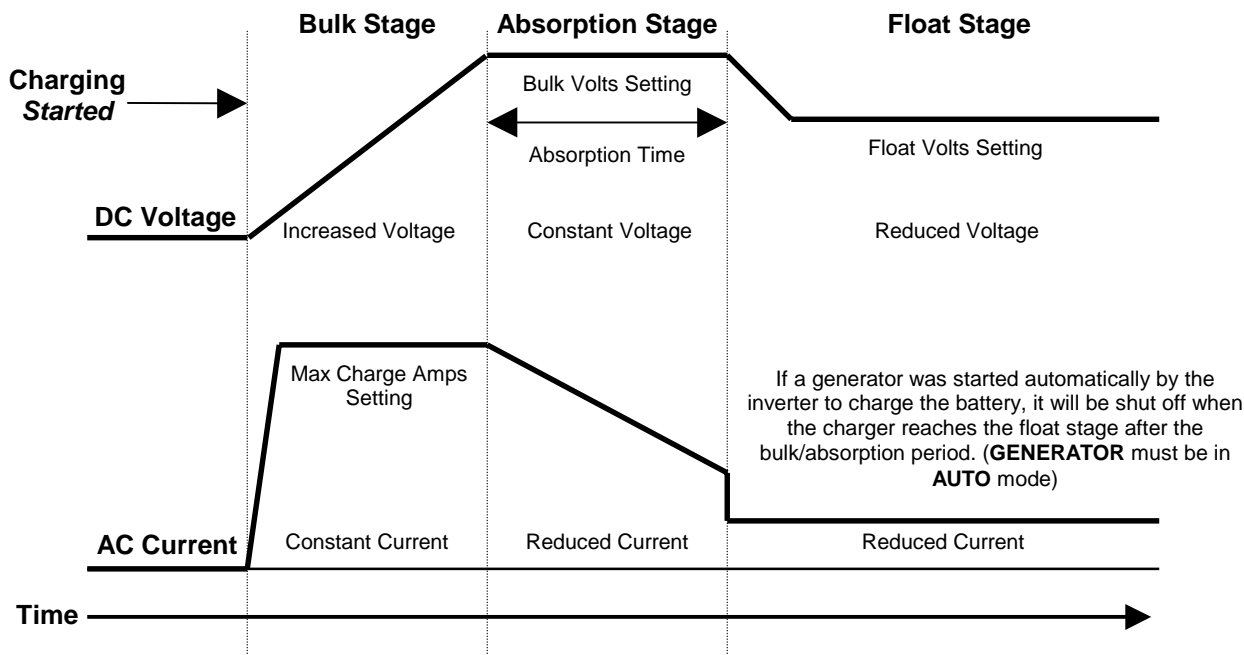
Bulk Stage

Absorption Stage

Float Stage

Charging
Started

Bulk Volts Setting

Absorption Time

Float Volts Setting

DC Voltage

Increased Voltage

Constant Voltage

Reduced Voltage

Max Charge Amps Setting

If a generator was started automatically by the inverter to charge the battery, it will be shut off when the charger reaches the float stage after the bulk/absorption period. (GENERATOR must be in AUTO mode)

AC Current

Constant Current

Reduced Current

Reduced Current

Time